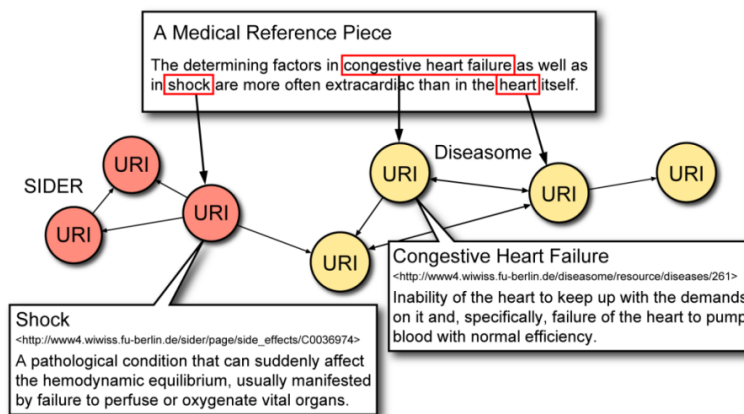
A Medical Reference Piece

The determining factors in congestive heart failure as well as in shock are more often extracardiac than in the heart itself.

SIDER

URI

URI

URI

Diseasome

URI

URI

URI

URI

Congestive Heart Failure
<http://www4.wiwiss.fu-berlin.de/diseasome/resource/diseases/261>
Inability of the heart to keep up with the demands on it and, specifically, failure of the heart to pump blood with normal efficiency.

Shock
<http://www4.wiwiss.fu-berlin.de/sider/page/side_effects/C0036974>
A pathological condition that can suddenly affect the hemodynamic equilibrium, usually manifested by failure to perfuse or oxygenate vital organs.